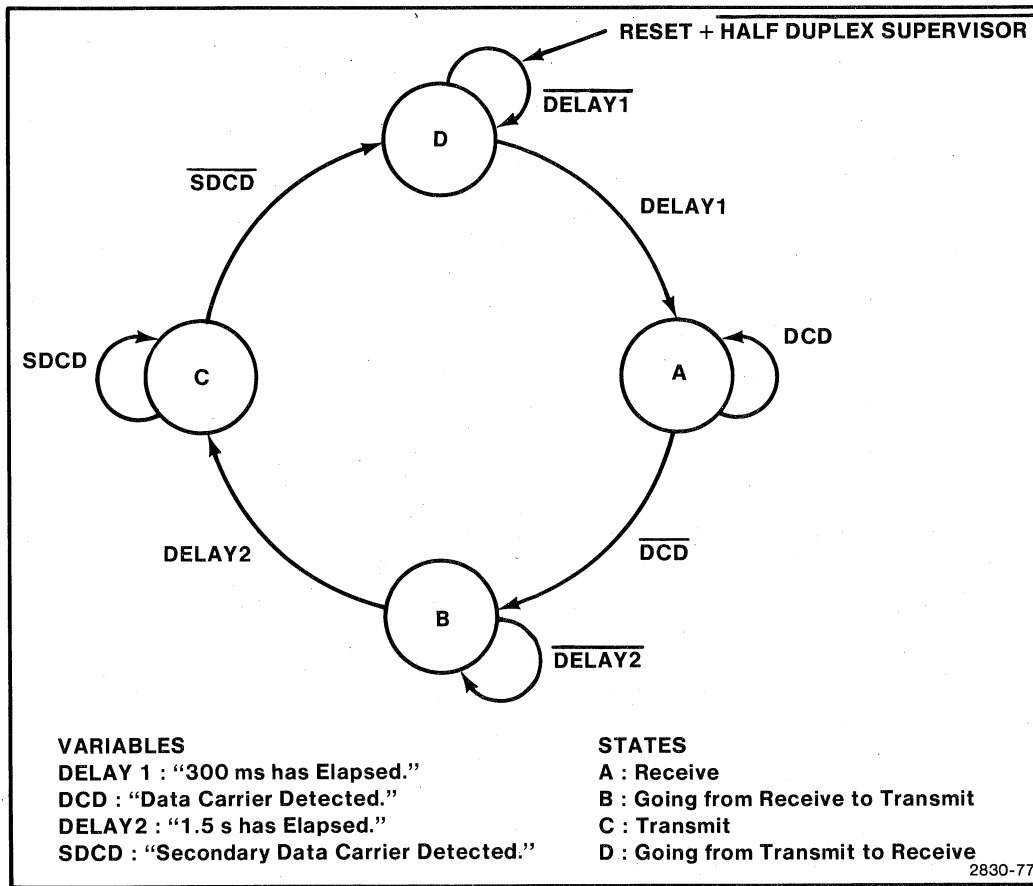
RESET + $\overline{\text{HALF DUPLEX SUPERVISOR}}$

$\overline{\text{DELAY1}}$

D

$\overline{\text{SDCD}}$

DELAY1

DCD

SDCD

C

A

DELAY2

$\overline{\text{DCD}}$

B

$\overline{\text{DELAY2}}$

VARIABLES
DELAY 1 : "300 ms has Elapsed."
DCD : "Data Carrier Detected."
DELAY2 : "1.5 s has Elapsed."
SDCD : "Secondary Data Carrier Detected."

STATES
A : Receive
B : Going from Receive to Transmit
C : Transmit
D : Going from Transmit to Receive

2830-77